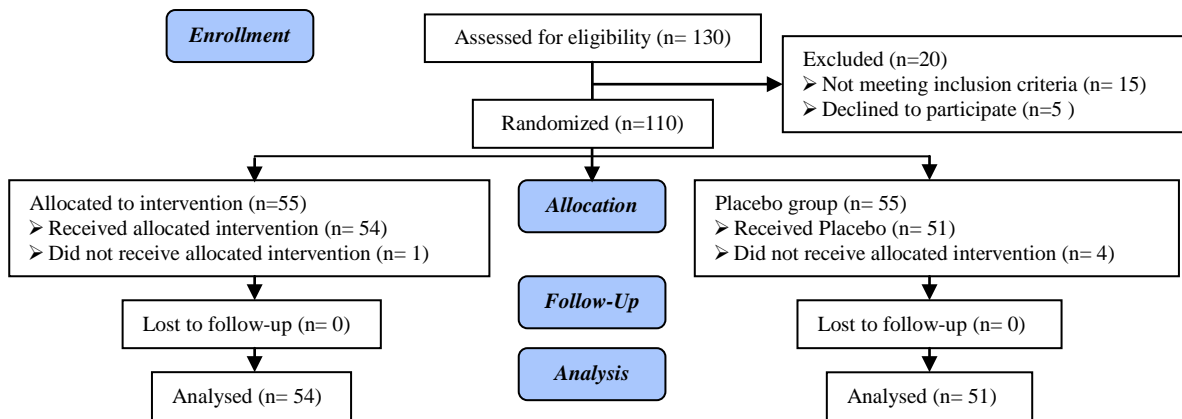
Enrollment

Assessed for eligibility (n= 130)

Excluded (n=20)
➢ Not meeting inclusion criteria (n= 15)
➢ Declined to participate (n=5 )

Randomized (n=110)

Allocated to intervention (n=55)
➢ Received allocated intervention (n= 54)
➢ Did not receive allocated intervention (n= 1)

Allocation

Placebo group (n= 55)
➢ Received Placebo (n= 51)
➢ Did not receive allocated intervention (n= 4)

Lost to follow-up (n= 0)

Follow-Up

Lost to follow-up (n= 0)

Analysed (n= 54)

Analysis

Analysed (n= 51)